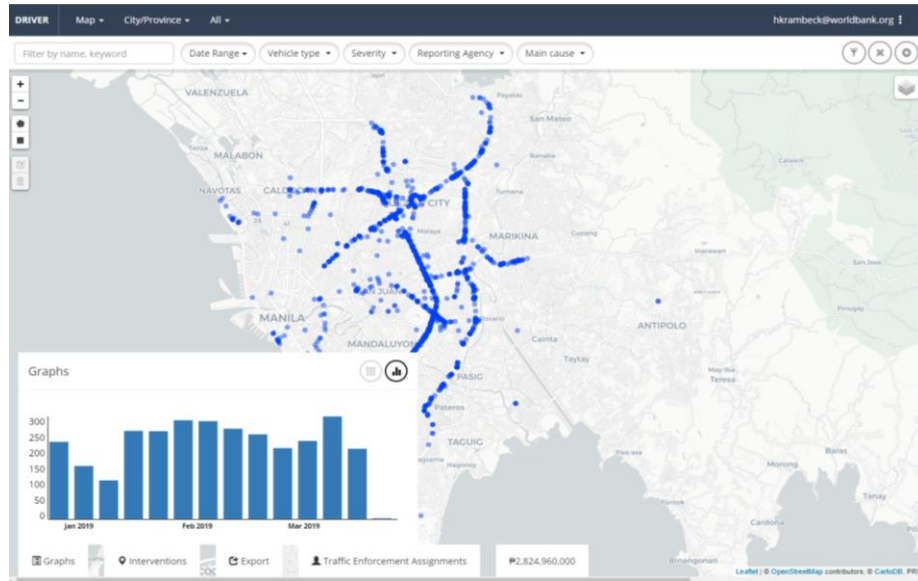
DRIVER Map ▾ City/Province ▾ All ▾ hkrambeck@worldbank.org ⋮

Filter by name, keyword Date Range ▾ Vehicle type ▾ Severity ▾ Reporting Agency ▾ Main cause ▾

VALENZUELA
MALABON
NAVOTAS
CALOOCAN
CITY
MARIKINA
SAN JUAN
MANILA
MANDALUYONG
ANTIPOLO
PASIG
TAGUIG
Cainta
Taytay
Pateros
Morong
Baras
Tanay
Cardona
Antipolo
San Mateo

Graphs

300
250
200
150
100
50
0
Jan 2019
Feb 2019
Mar 2019

Graphs Interventions Export Traffic Enforcement Assignments ₱2,824,960,000

Leaflet | © OpenStreetMap contributors, © CartoDB, PR